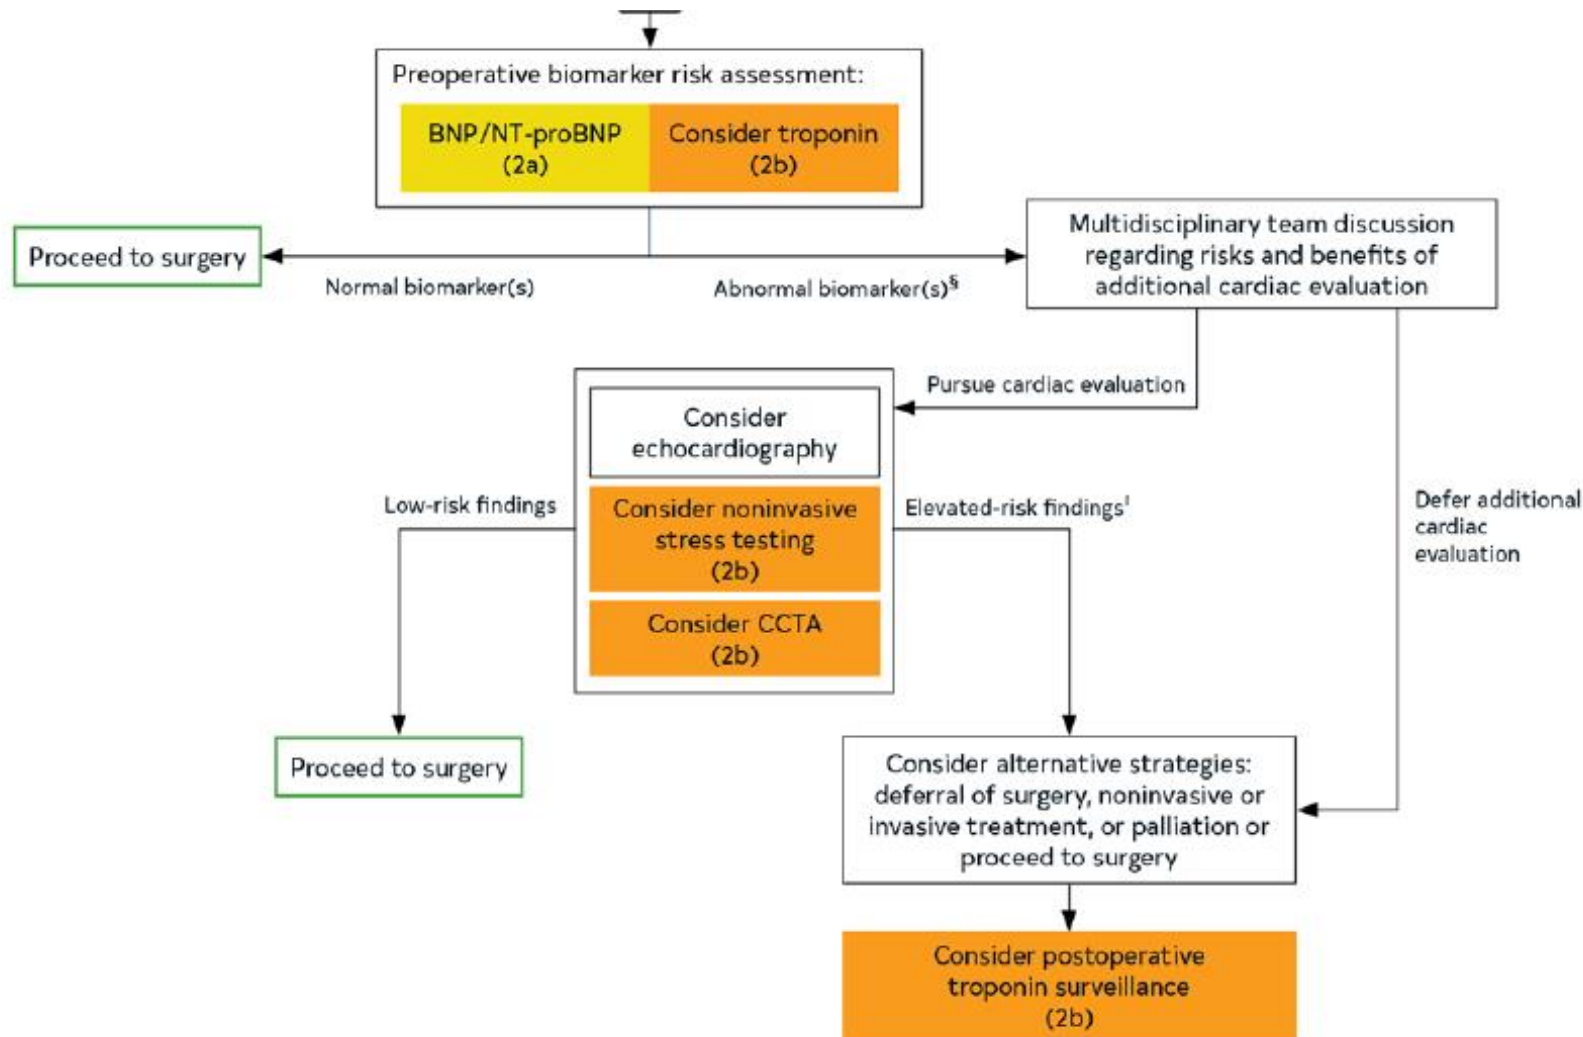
Preoperative biomarker risk assessment:

BNP/NT-proBNP (2a)

Consider troponin (2b)

Proceed to surgery

Normal biomarker(s)

Abnormal biomarker(s)$^{§}$

Multidisciplinary team discussion regarding risks and benefits of additional cardiac evaluation

Pursue cardiac evaluation

Consider echocardiography

Consider noninvasive stress testing (2b)

Consider CCTA (2b)

Low-risk findings

Elevated-risk findings$^{|}$

Defer additional cardiac evaluation

Proceed to surgery

Consider alternative strategies: deferral of surgery, noninvasive or invasive treatment, or palliation or proceed to surgery

Consider postoperative troponin surveillance (2b)